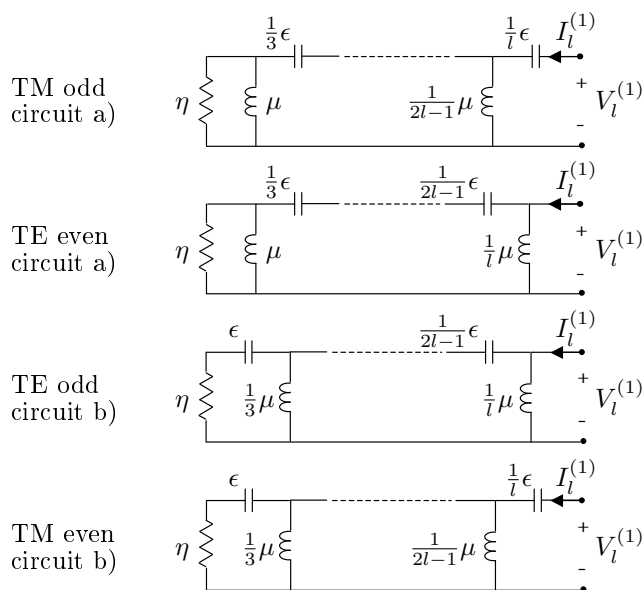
TM odd circuit a)

$\frac{1}{3}\epsilon$ $\frac{1}{l}\epsilon$ $I_l^{(1)}$

$\eta$ $\mu$ $\frac{1}{2l-1}\mu$ + $V_l^{(1)}$ -

TE even circuit a)

$\frac{1}{3}\epsilon$ $\frac{1}{2l-1}\epsilon$ $I_l^{(1)}$

$\eta$ $\mu$ $\frac{1}{l}\mu$ + $V_l^{(1)}$ -

TE odd circuit b)

$\epsilon$ $\frac{1}{2l-1}\epsilon$ $I_l^{(1)}$

$\eta$ $\frac{1}{3}\mu$ $\frac{1}{l}\mu$ + $V_l^{(1)}$ -

TM even circuit b)

$\epsilon$ $\frac{1}{l}\epsilon$ $I_l^{(1)}$

$\eta$ $\frac{1}{3}\mu$ $\frac{1}{2l-1}\mu$ + $V_l^{(1)}$ -